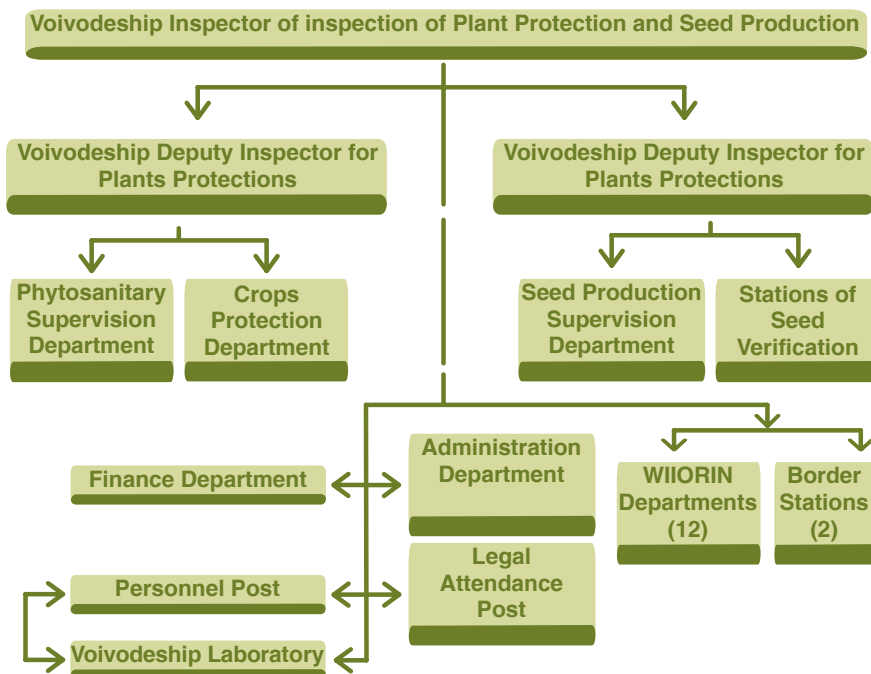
Voivodeship Inspector of inspection of Plant Protection and Seed Production

Voivodeship Deputy Inspector for Plants Protections

Voivodeship Deputy Inspector for Plants Protections

Phytosanitary Supervision Department

Crops Protection Department

Seed Production Supervision Department

Stations of Seed Verification

Finance Department

Administration Department

WIIORIN Departments (12)

Border Stations (2)

Personnel Post

Legal Attendance Post

Voivodeship Laboratory